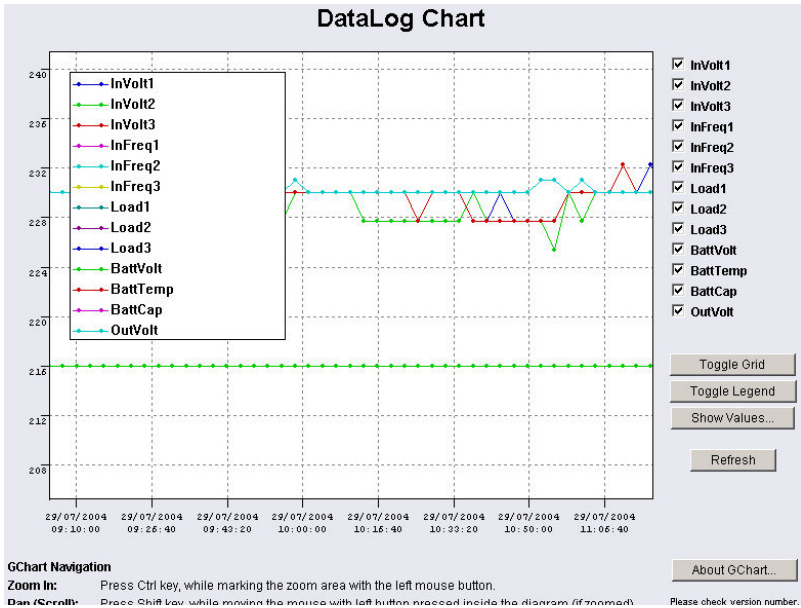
DataLog Chart

240
236
232
228
224
220
216
212
208

InVolt1
InVolt2
InVolt3
InFreq1
InFreq2
InFreq3
Load1
Load2
Load3
BattVolt
BattTemp
BattCap
OutVolt

29/07/2004 09:10:00
29/07/2004 09:26:40
29/07/2004 09:43:20
29/07/2004 10:00:00
29/07/2004 10:16:40
29/07/2004 10:33:20
29/07/2004 10:50:00
29/07/2004 11:06:40

☑ InVolt1
☑ InVolt2
☑ InVolt3
☑ InFreq1
☑ InFreq2
☑ InFreq3
☑ Load1
☑ Load2
☑ Load3
☑ BattVolt
☑ BattTemp
☑ BattCap
☑ OutVolt

Toggle Grid
Toggle Legend
Show Values...

Refresh

GChart Navigation
Zoom In: Press Ctrl key, while marking the zoom area with the left mouse button.
Pan (Scroll): Press Shift key, while moving the mouse with left button pressed inside the diagram (if zoomed).

About GChart...
Please check version number.